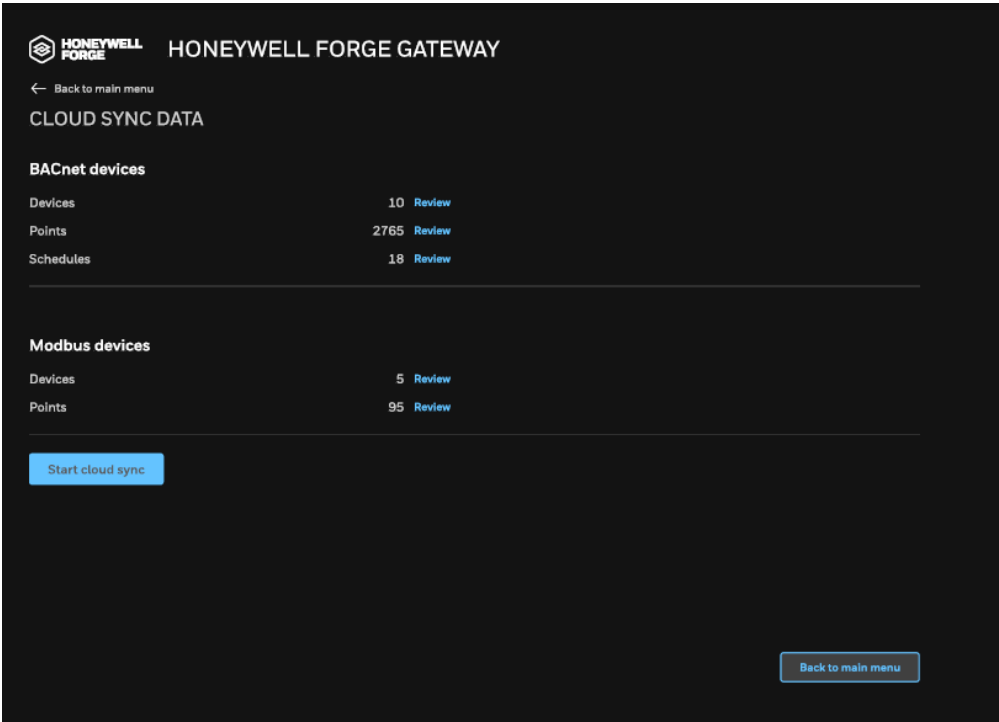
HONEYWELL FORGE HONEYWELL FORGE GATEWAY

← Back to main menu

CLOUD SYNC DATA

BACnet devices

Devices 10 Review

Points 2765 Review

Schedules 18 Review

Modbus devices

Devices 5 Review

Points 95 Review

Start cloud sync

Back to main menu